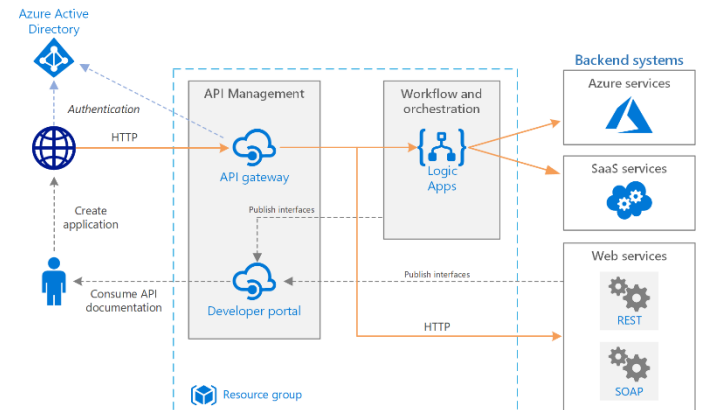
Azure Active Directory

Authentication

HTTP

Create application

Consume API documentation

API Management

API gateway

Publish interfaces

Developer portal

Workflow and orchestration

Logic Apps

Publish interfaces

HTTP

Resource group

Backend systems

Azure services

SaaS services

Web services

REST

SOAP